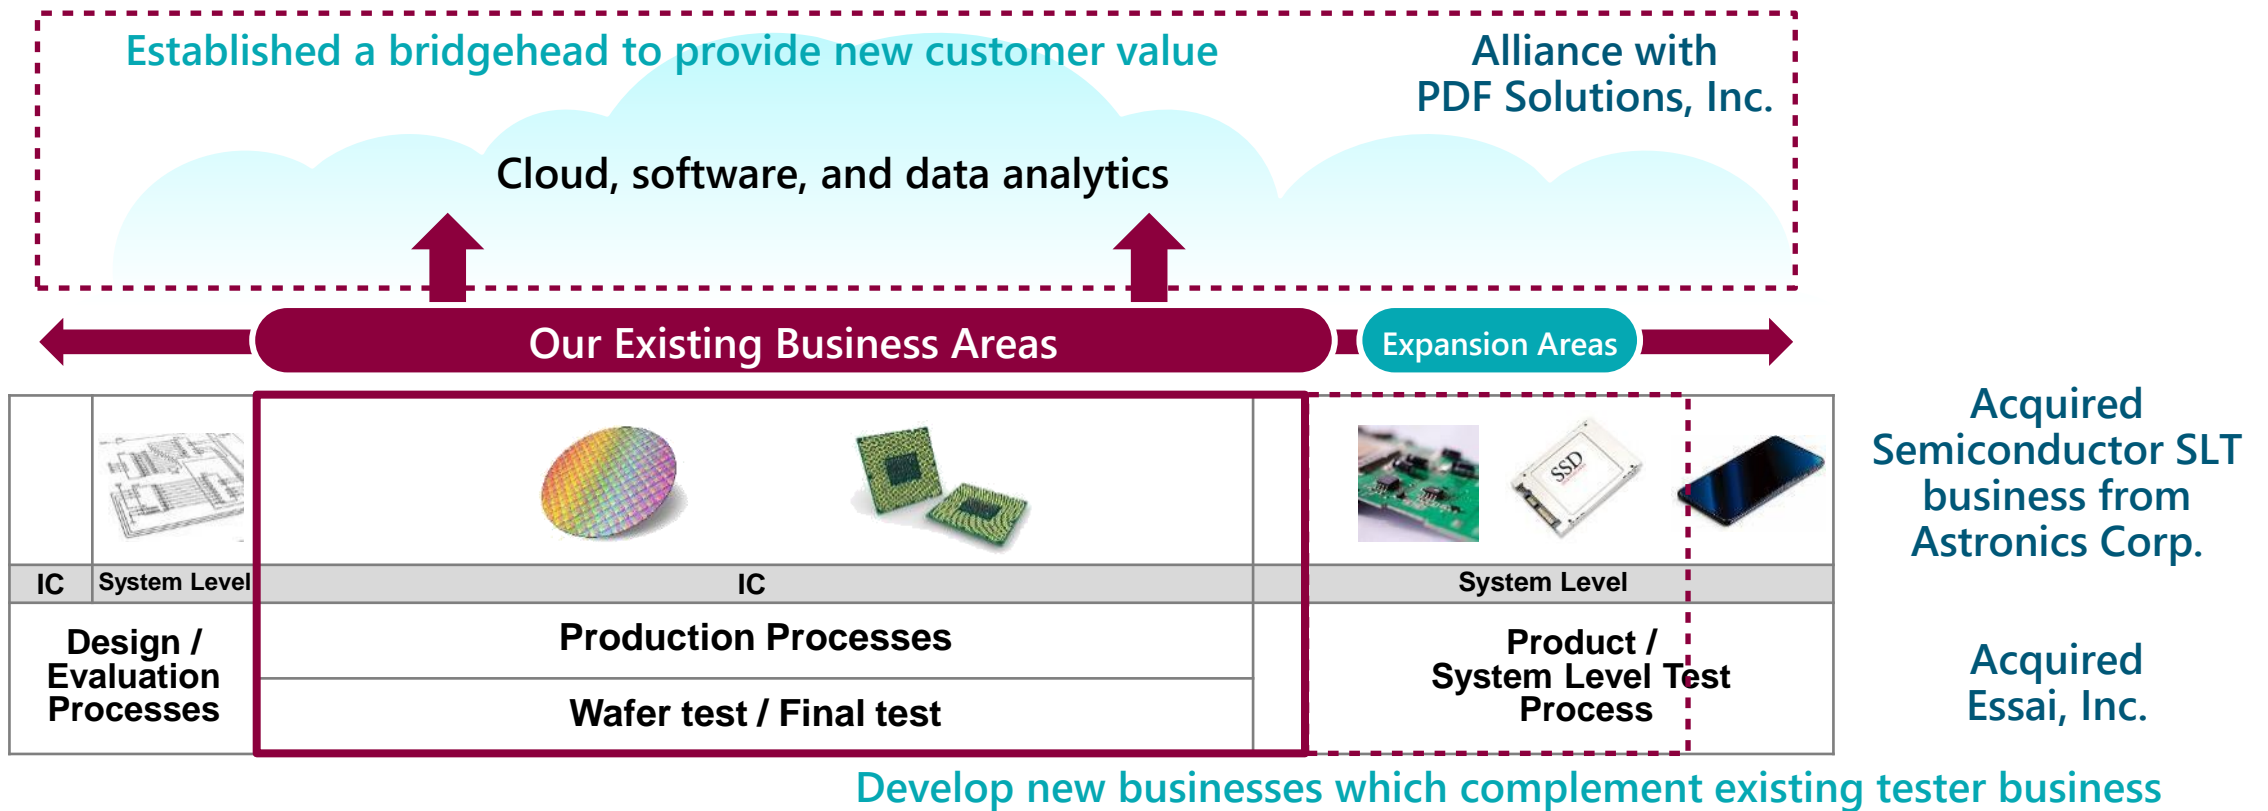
Established a bridgehead to provide new customer value

Alliance with PDF Solutions, Inc.

Cloud, software, and data analytics

Our Existing Business Areas

Expansion Areas

SSD

| IC | System Level | IC | | System Level |
|---|---|---|---|---|
| Design / Evaluation Processes | | Production Processes | | Product / System Level Test Process |
| | | Wafer test / Final test | | |

Acquired Semiconductor SLT business from Astronics Corp.

Acquired Essai, Inc.

Develop new businesses which complement existing tester business